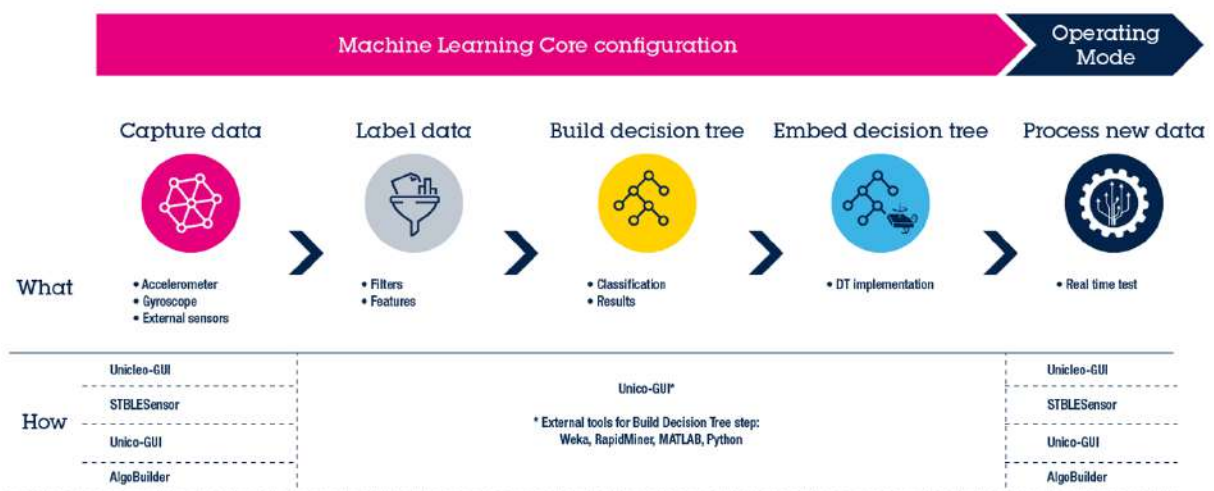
Machine Learning Core configuration

Operating Mode

Capture data

Label data

Build decision tree

Embed decision tree

Process new data

What

• Accelerometer
• Gyroscope
• External sensors

• Filters
• Features

• Classification
• Results

• DT implementation

• Real time test

How

Unicleo-GUI

STBLESensor

Unico-GUI

AlgoBuilder

Unico-GUI*

* External tools for Build Decision Tree step: Weka, RapidMiner, MATLAB, Python

Unicleo-GUI

STBLESensor

Unico-GUI

AlgoBuilder